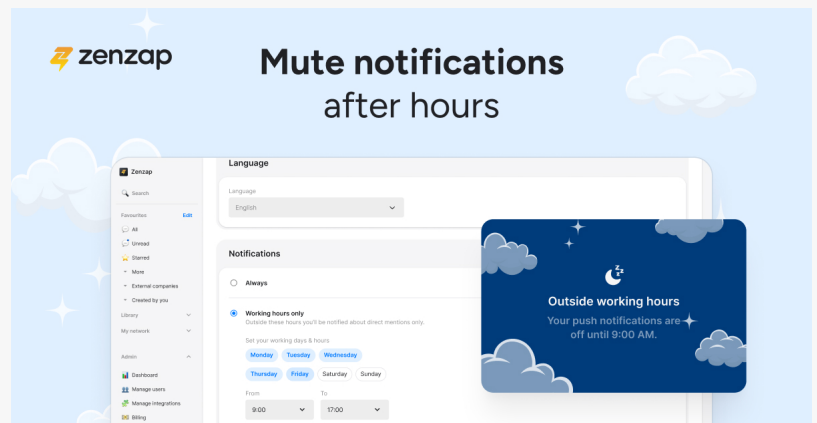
zenzap

Mute notifications after hours

Zenzap

Search

Favourites Edit

All

Unread

Starred

More

External companies

Created by you

Library

My network

Admin

Dashboard

Manage users

Manage integrations

Billing

Language

Language

English

Notifications

Always

Working hours only

Outside these hours you'll be notified about direct mentions only.

Set your working days & hours

Monday Tuesday Wednesday

Thursday Friday Saturday Sunday

From

9:00

To

17:00

Outside working hours

Your push notifications are off until 9:00 AM.